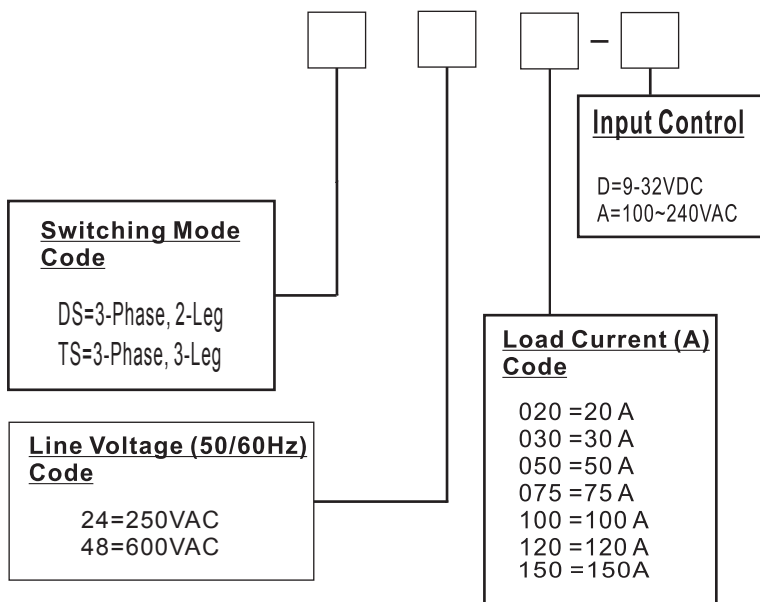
–

Input Control

D=9-32VDC
A=100~240VAC

Switching Mode Code

DS=3-Phase, 2-Leg
TS=3-Phase, 3-Leg

Load Current (A) Code

020 =20 A
030 =30 A
050 =50 A
075 =75 A
100 =100 A
120 =120 A
150 =150A

Line Voltage (50/60Hz) Code

24=250VAC
48=600VAC